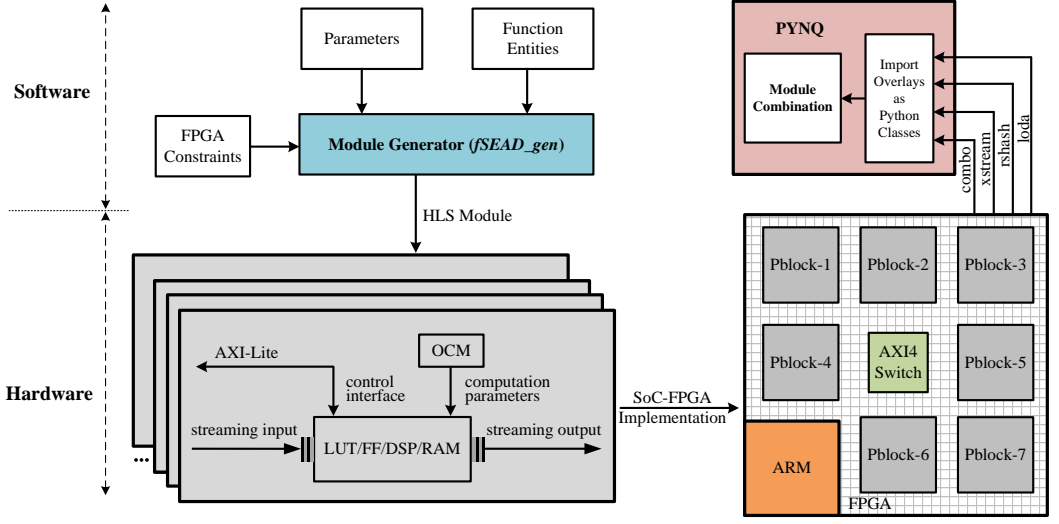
Software

Parameters

Function Entities

FPGA Constraints

Module Generator (*fSEAD_gen*)

HLS Module

PYNQ

Module Combination

Import Overlays as Python Classes

combo

xstream

rshash

loda

Pblock-1

Pblock-2

Pblock-3

Pblock-4

AXI4 Switch

Pblock-5

ARM

Pblock-6

Pblock-7

FPGA

Hardware

AXI-Lite

control interface

OCM

computation parameters

streaming input

LUT/FF/DSP/RAM

streaming output

...

SoC-FPGA Implementation